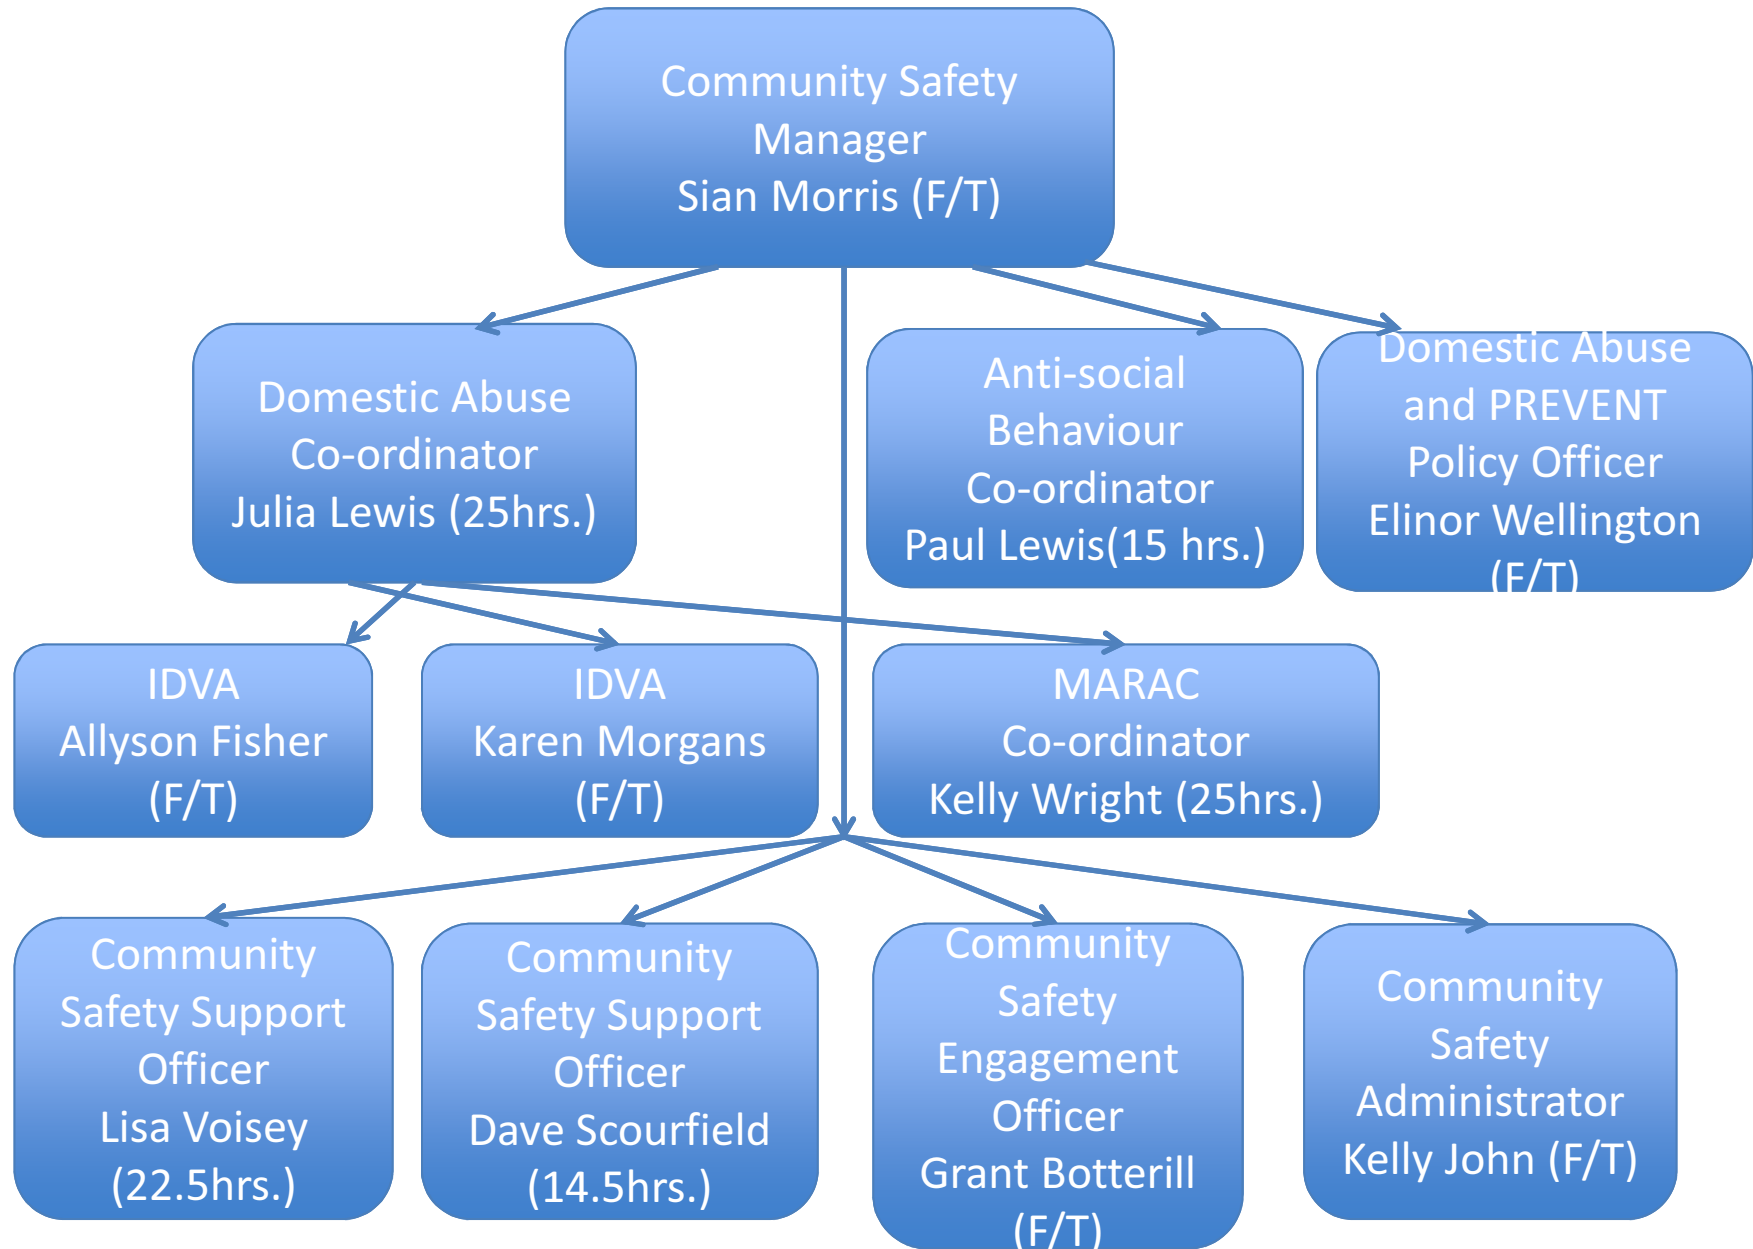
Community Safety Manager
Sian Morris (F/T)

Domestic Abuse Co-ordinator
Julia Lewis (25hrs.)

Anti-social Behaviour Co-ordinator
Paul Lewis(15 hrs.)

Domestic Abuse and PREVENT Policy Officer
Elinor Wellington (F/T)

IDVA
Allyson Fisher
(F/T)

IDVA
Karen Morgans
(F/T)

MARAC
Co-ordinator
Kelly Wright (25hrs.)

Community Safety Support Officer
Lisa Voisey
(22.5hrs.)

Community Safety Support Officer
Dave Scourfield
(14.5hrs.)

Community Safety Engagement Officer
Grant Botterill
(F/T)

Community Safety Administrator
Kelly John (F/T)